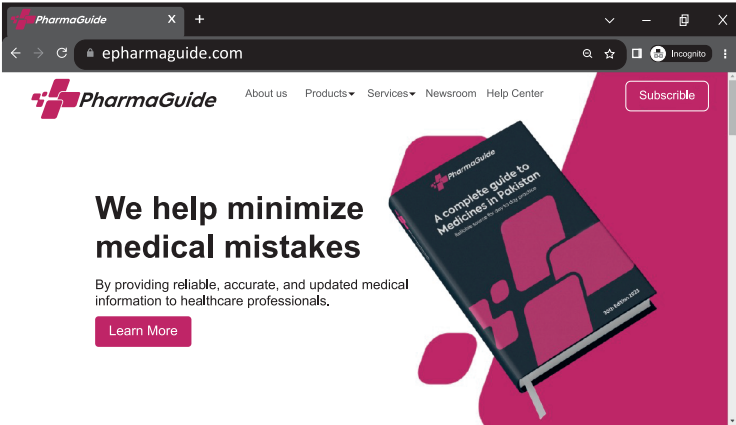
PharmaGuide

epharmaguide.com

Incognito

PharmaGuide

About us Products Services Newsroom Help Center

Subscribe

We help minimize medical mistakes

By providing reliable, accurate, and updated medical information to healthcare professionals.

Learn More

PharmaGuide

A complete guide to Medicines in Pakistan

Reliable source for day to day practice

30th Edition 2023